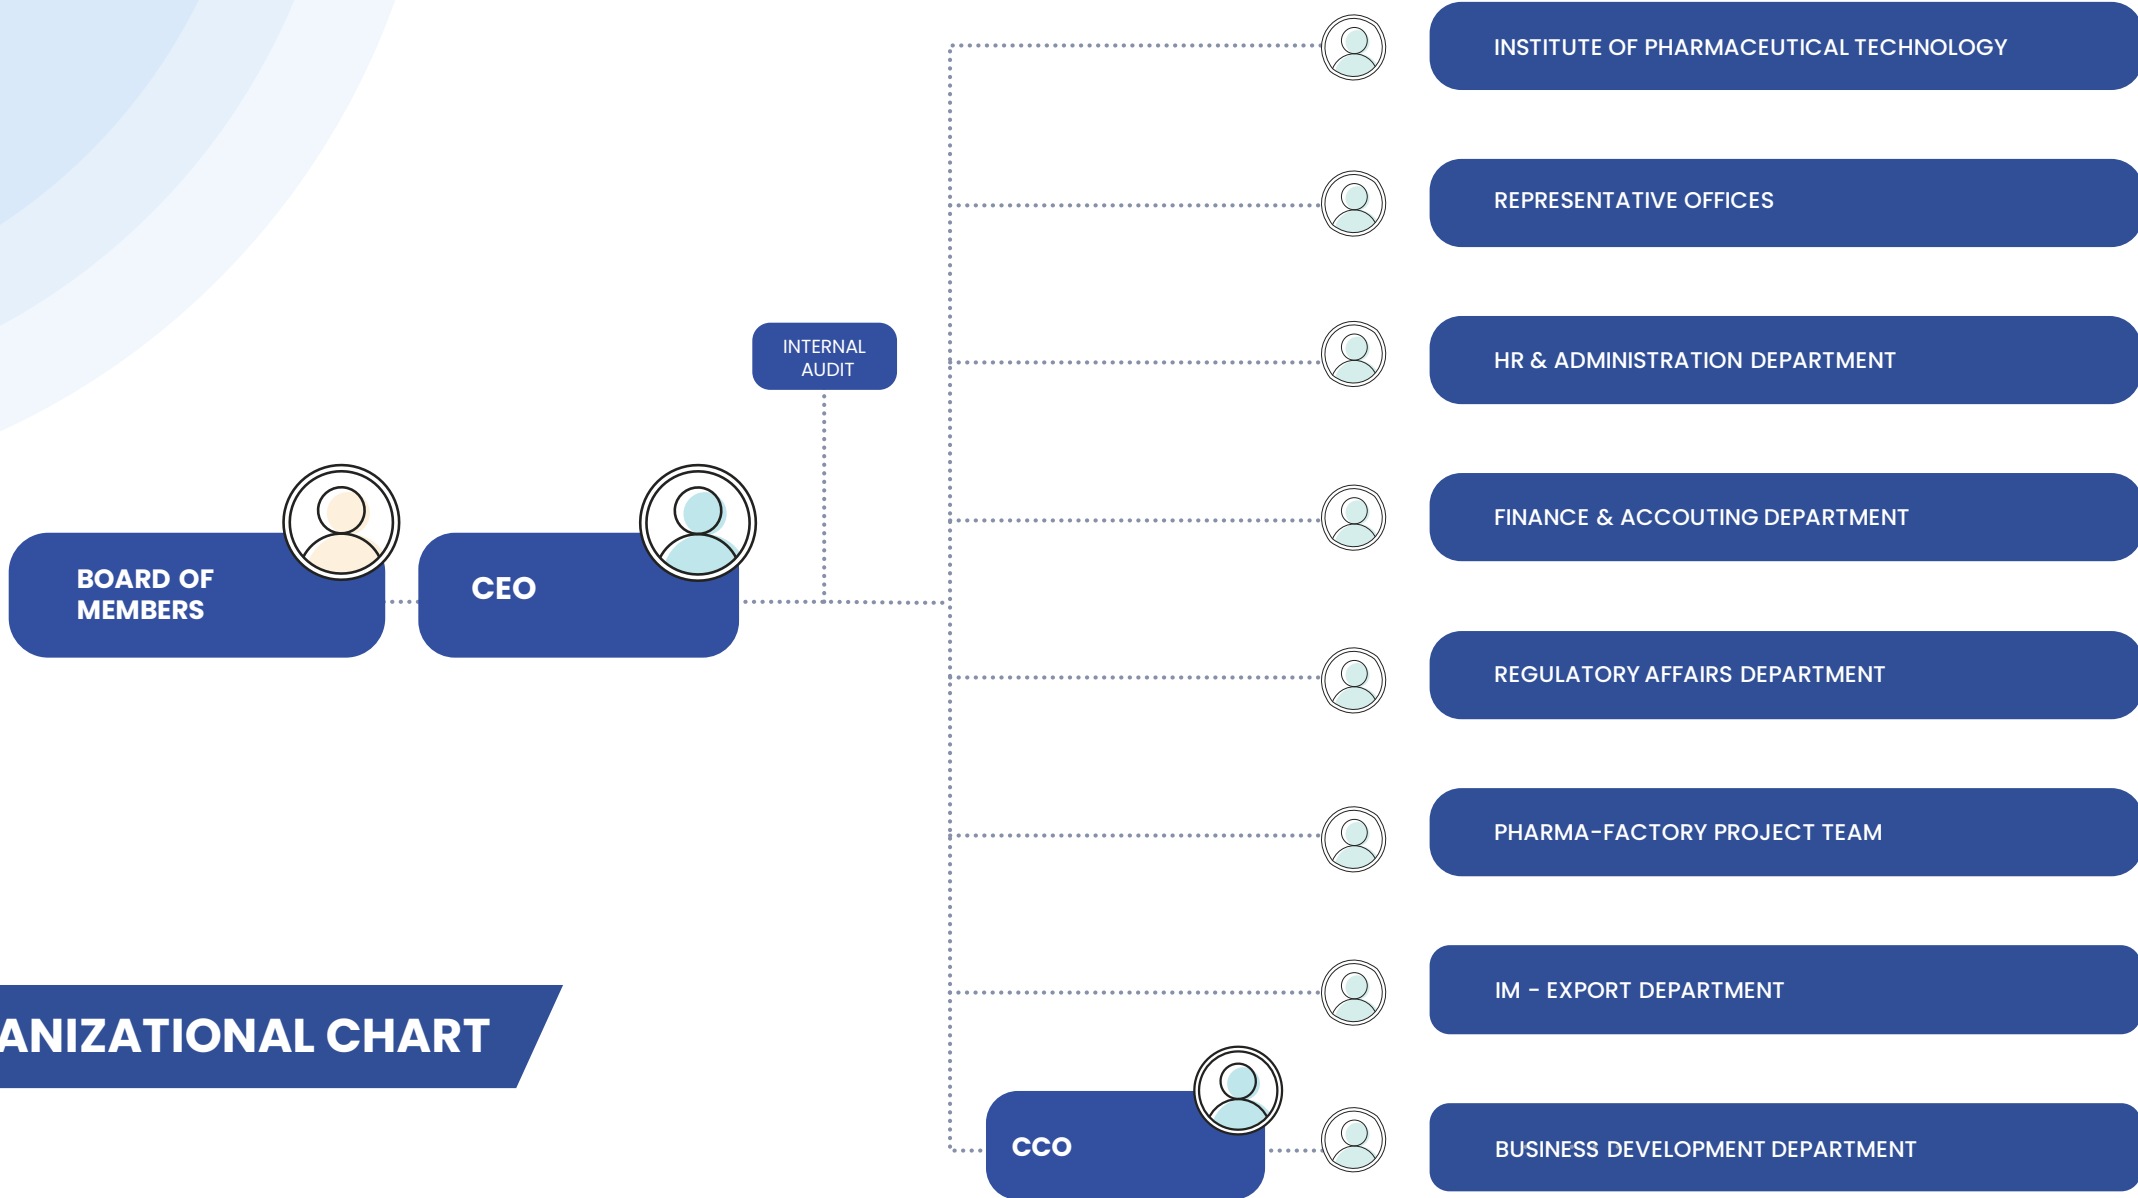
BOARD OF MEMBERS

CEO

INTERNAL AUDIT

INSTITUTE OF PHARMACEUTICAL TECHNOLOGY

REPRESENTATIVE OFFICES

HR & ADMINISTRATION DEPARTMENT

FINANCE & ACCOUTING DEPARTMENT

REGULATORY AFFAIRS DEPARTMENT

PHARMA-FACTORY PROJECT TEAM

IM - EXPORT DEPARTMENT

CCO

BUSINESS DEVELOPMENT DEPARTMENT

ANIZATIONAL CHART